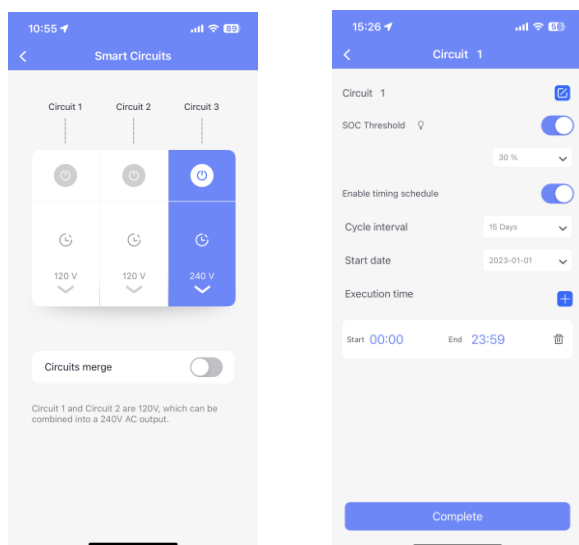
10:55 89

Smart Circuits

Circuit 1 Circuit 2 Circuit 3

120 V 120 V 240 V

Circuits merge

Circuit 1 and Circuit 2 are 120V, which can be combined into a 240V AC output.

15:26 56

Circuit 1

Circuit 1

SOC Threshold

30 %

Enable timing schedule

Cycle interval 15 Days

Start date 2023-01-01

Execution time

Start 00:00 End 23:59

Complete